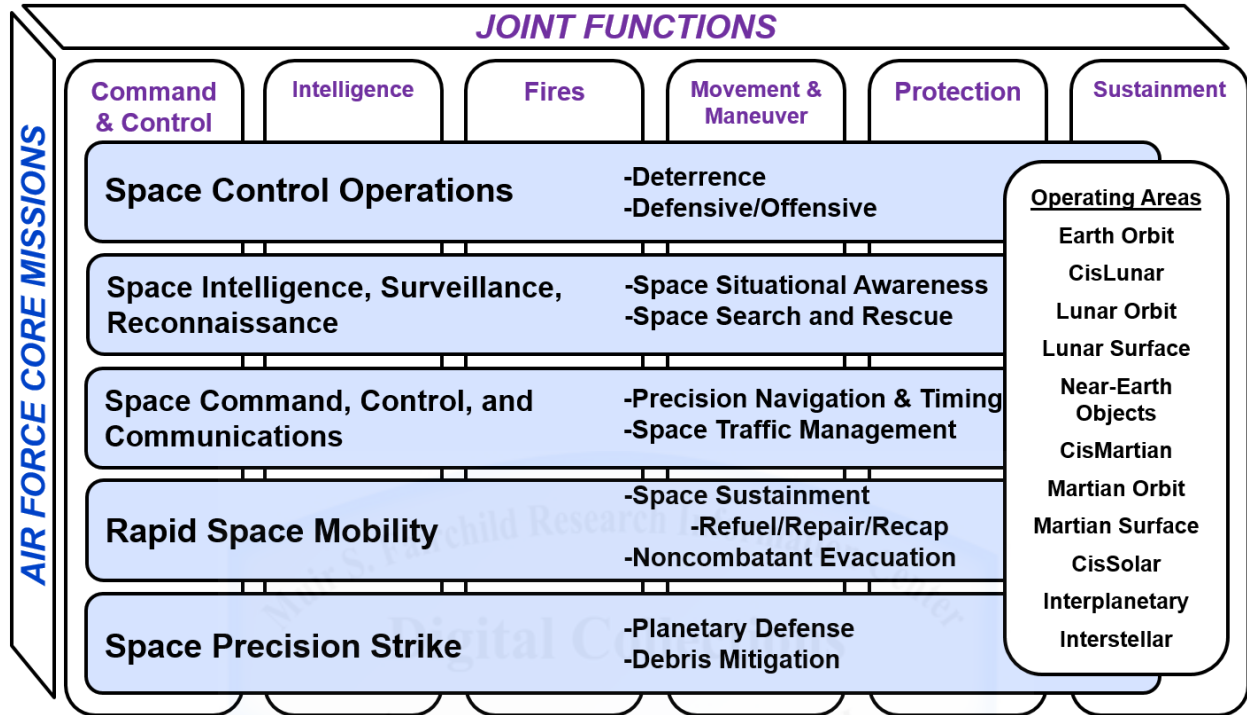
JOINT FUNCTIONS

AIR FORCE CORE MISSIONS

Command & Control

Intelligence

Fires

Movement & Maneuver

Protection

Sustainment

Space Control Operations

-Deterrence
-Defensive/Offensive

Space Intelligence, Surveillance, Reconnaissance

-Space Situational Awareness
-Space Search and Rescue

Space Command, Control, and Communications

-Precision Navigation & Timing
-Space Traffic Management

Rapid Space Mobility

-Space Sustainment
-Refuel/Repair/Recap
-Noncombatant Evacuation

Space Precision Strike

-Planetary Defense
-Debris Mitigation

Operating Areas
Earth Orbit
CisLunar
Lunar Orbit
Lunar Surface
Near-Earth Objects
CisMartian
Martian Orbit
Martian Surface
CisSolar
Interplanetary
Interstellar

Muir S. Fairchild Research Information Center
Digital Collections